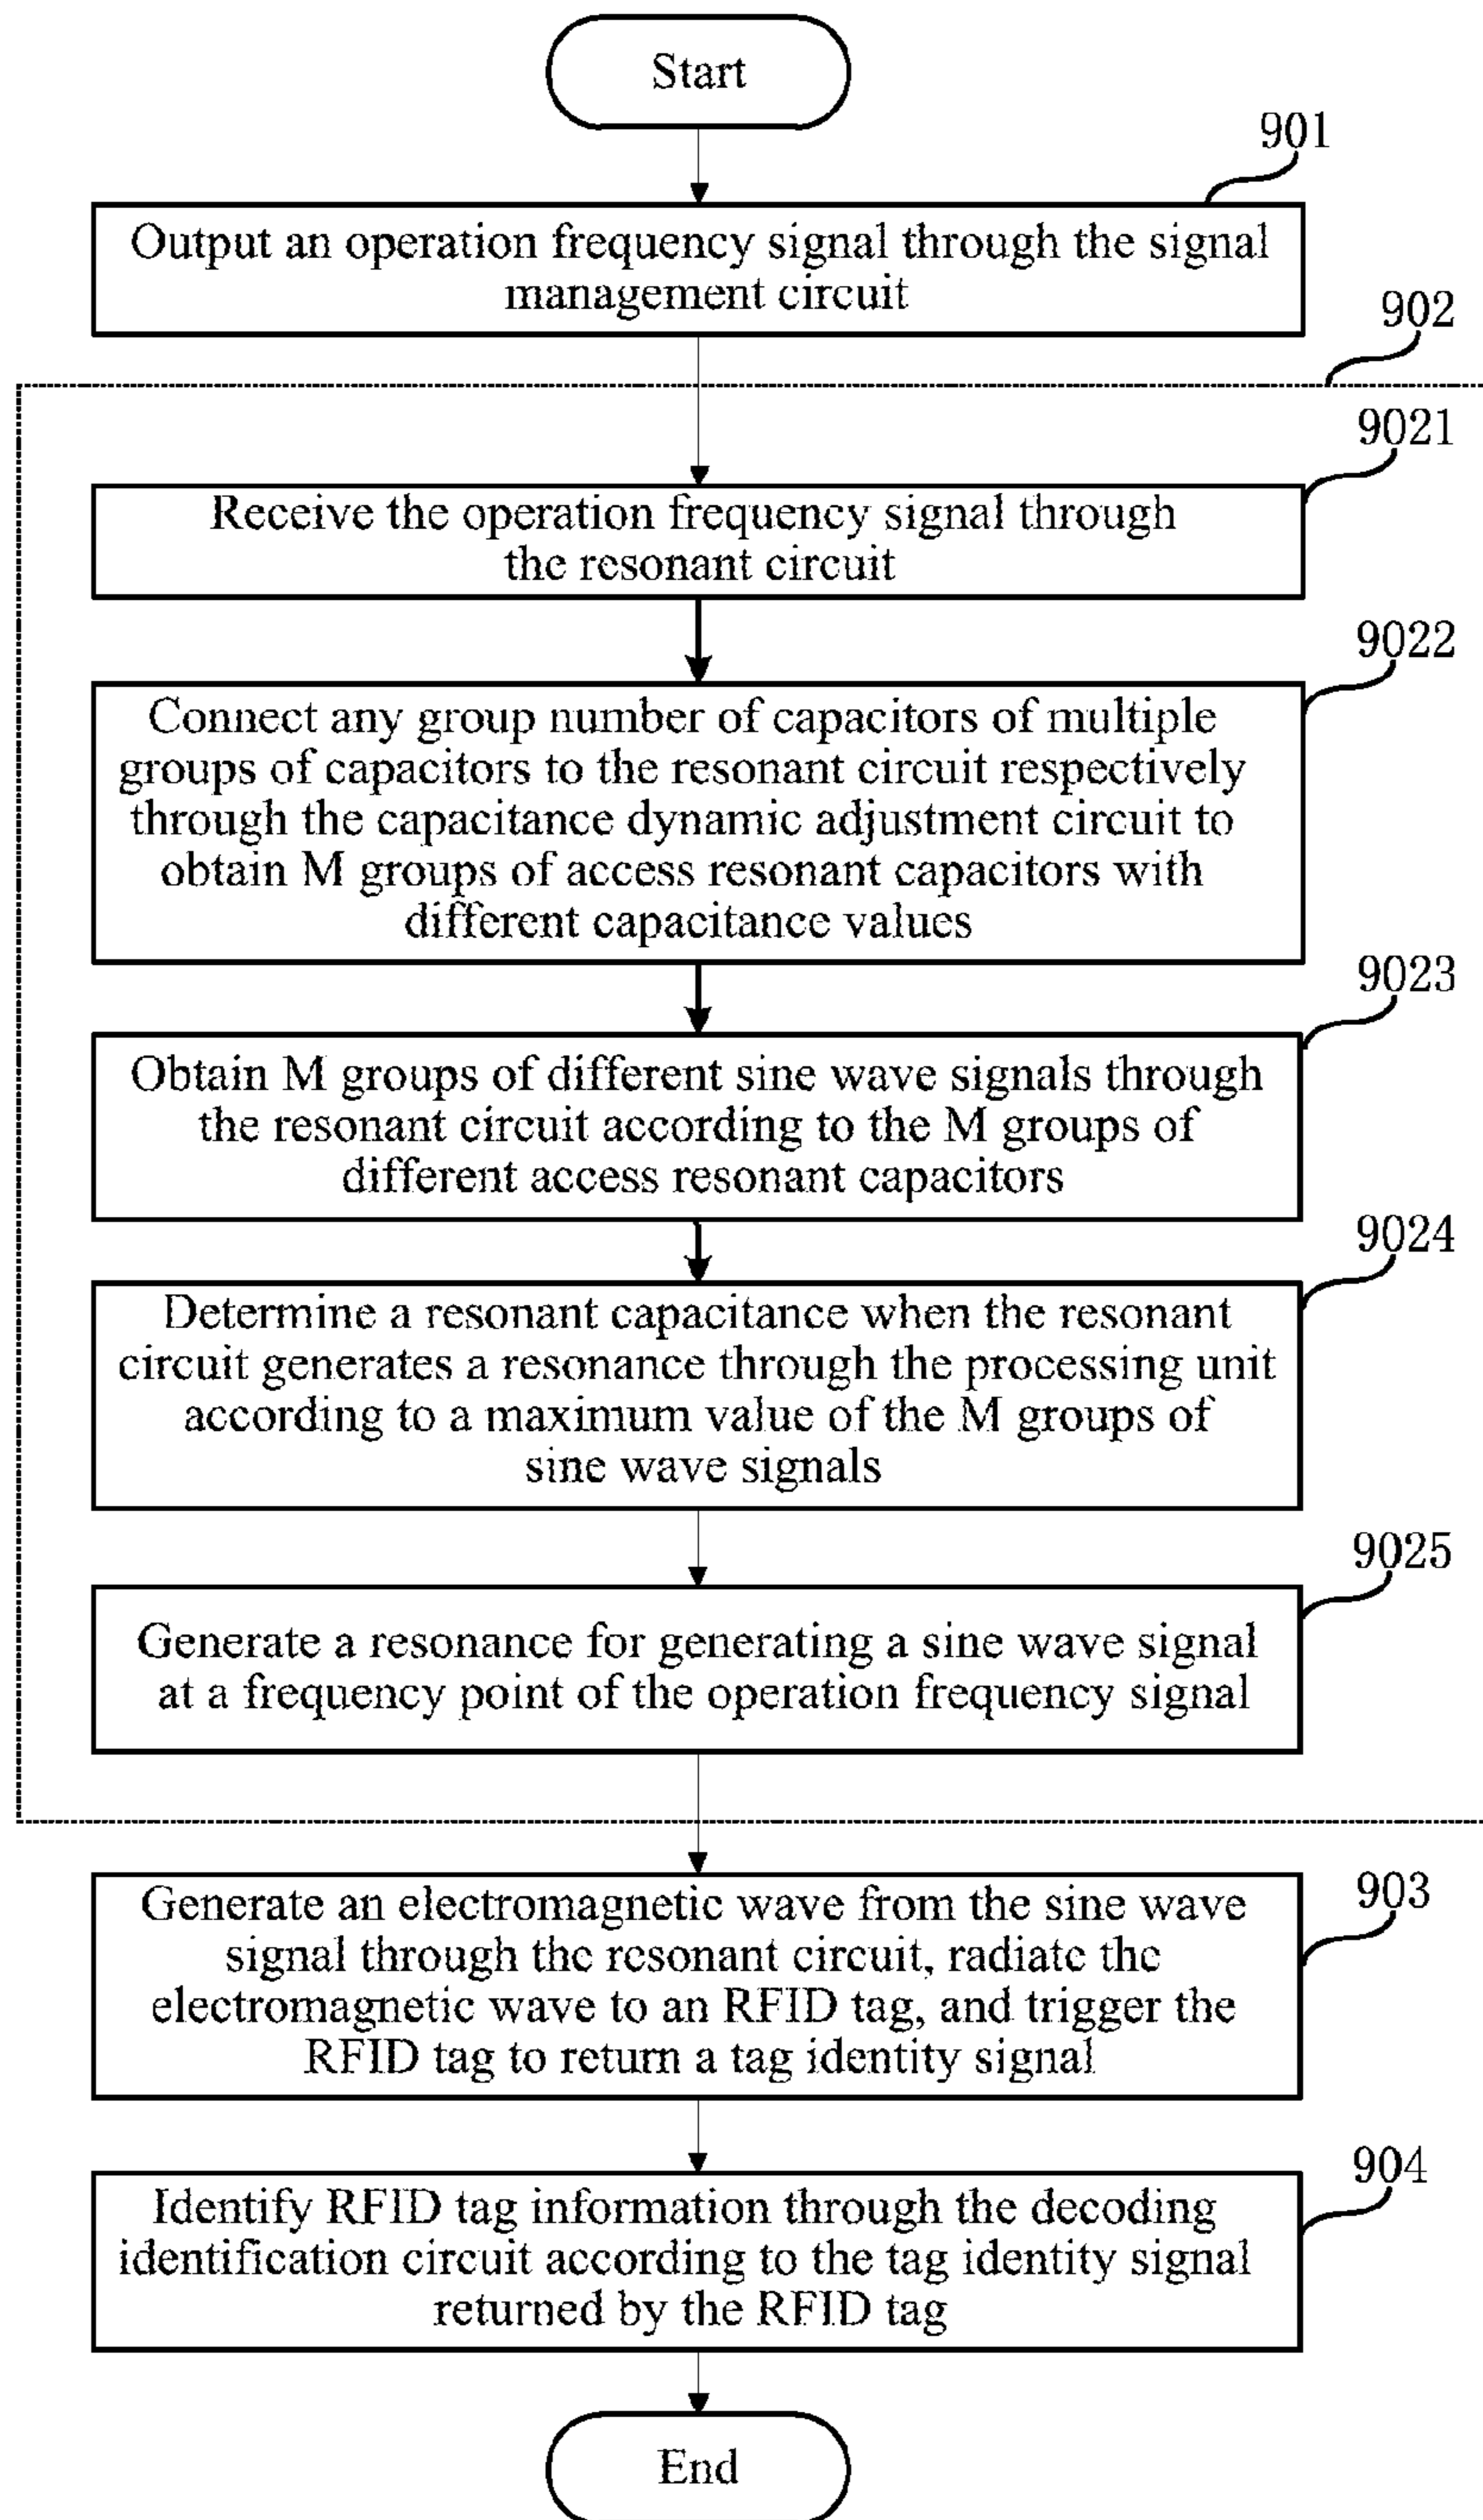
Start

901

Output an operation frequency signal through the signal management circuit

902

9021

Receive the operation frequency signal through the resonant circuit

9022

Connect any group number of capacitors of multiple groups of capacitors to the resonant circuit respectively through the capacitance dynamic adjustment circuit to obtain M groups of access resonant capacitors with different capacitance values

9023

Obtain M groups of different sine wave signals through the resonant circuit according to the M groups of different access resonant capacitors

9024

Determine a resonant capacitance when the resonant circuit generates a resonance through the processing unit according to a maximum value of the M groups of sine wave signals

9025

Generate a resonance for generating a sine wave signal at a frequency point of the operation frequency signal

903

Generate an electromagnetic wave from the sine wave signal through the resonant circuit, radiate the electromagnetic wave to an RFID tag, and trigger the RFID tag to return a tag identity signal

904

Identify RFID tag information through the decoding identification circuit according to the tag identity signal returned by the RFID tag

End